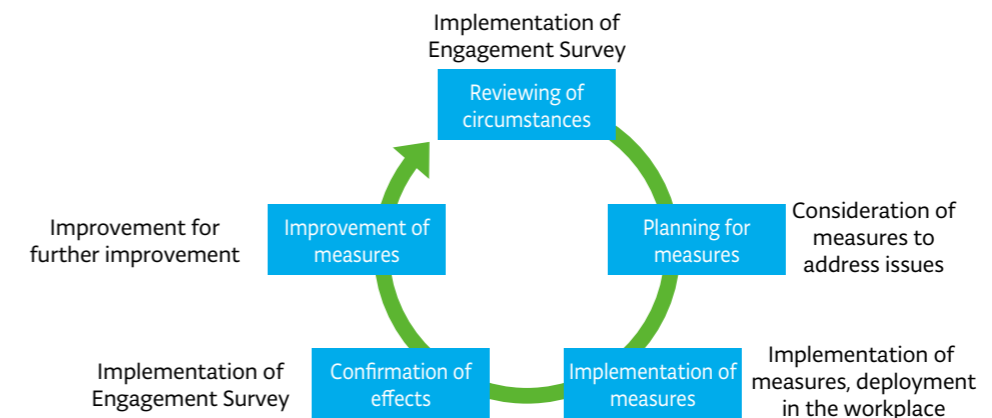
Implementation of Engagement Survey

Reviewing of circumstances

Consideration of measures to address issues

Planning for measures

Implementation of measures, deployment in the workplace

Implementation of measures

Confirmation of effects

Implementation of Engagement Survey

Improvement of measures

Improvement for further improvement